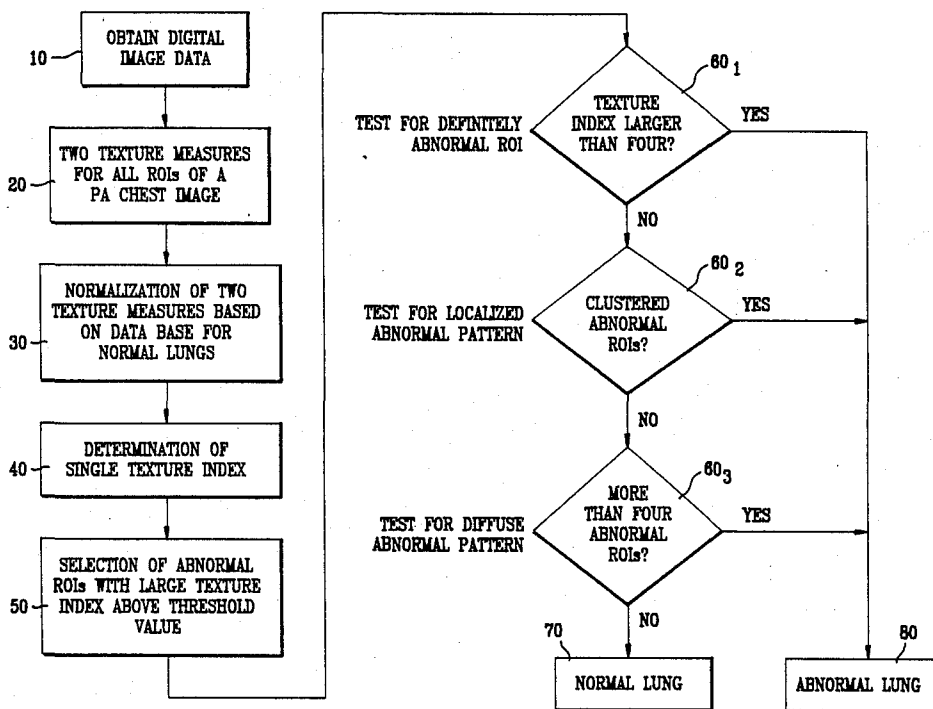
10 OBTAIN DIGITAL IMAGE DATA

20 TWO TEXTURE MEASURES FOR ALL ROIs OF A PA CHEST IMAGE

30 NORMALIZATION OF TWO TEXTURE MEASURES BASED ON DATA BASE FOR NORMAL LUNGS

40 DETERMINATION OF SINGLE TEXTURE INDEX

50 SELECTION OF ABNORMAL ROIs WITH LARGE TEXTURE INDEX ABOVE THRESHOLD VALUE

$60_1$

TEST FOR DEFINITELY ABNORMAL ROI

TEXTURE INDEX LARGER THAN FOUR?

YES

NO

$60_2$

TEST FOR LOCALIZED ABNORMAL PATTERN

CLUSTERED ABNORMAL ROIs?

YES

NO

$60_3$

TEST FOR DIFFUSE ABNORMAL PATTERN

MORE THAN FOUR ABNORMAL ROIs?

YES

NO

70 NORMAL LUNG

80 ABNORMAL LUNG